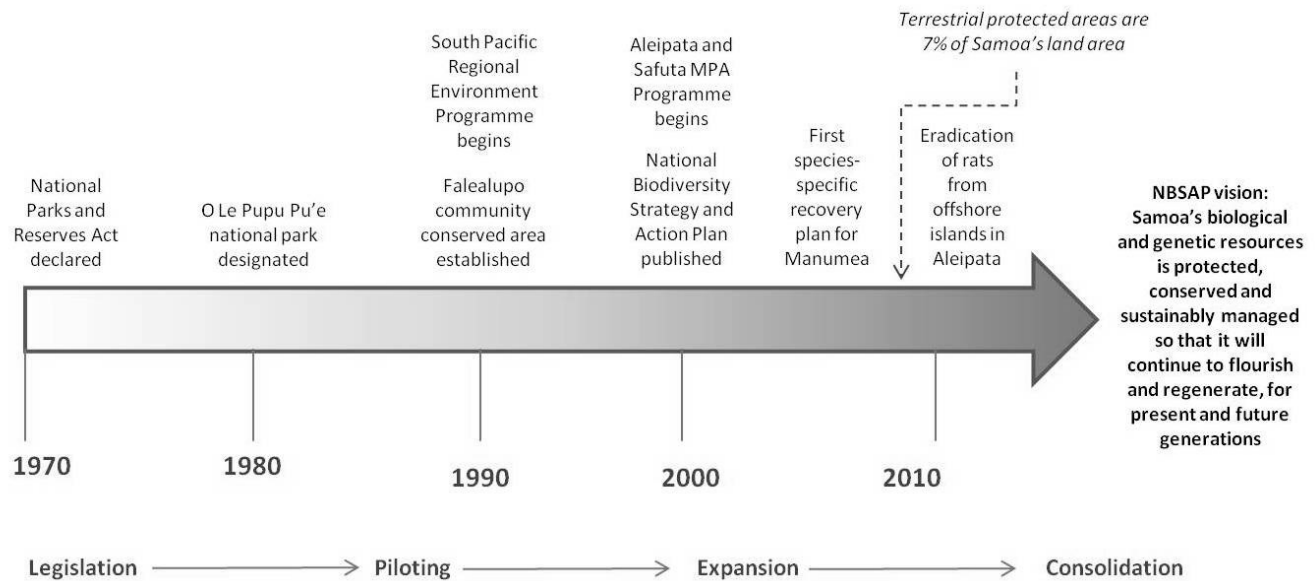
Terrestrial protected areas are 7% of Samoa's land area

National Parks and Reserves Act declared

O Le Pupu Pu'e national park designated

South Pacific Regional Environment Programme begins

Falealupo community conserved area established

Aleipata and Safuta MPA Programme begins

National Biodiversity Strategy and Action Plan published

First species-specific recovery plan for Manumea

Eradication of rats from offshore islands in Aleipata

NBSAP vision: Samoa's biological and genetic resources is protected, conserved and sustainably managed so that it will continue to flourish and regenerate, for present and future generations

1970

1980

1990

2000

2010

Legislation → Piloting → Expansion → Consolidation